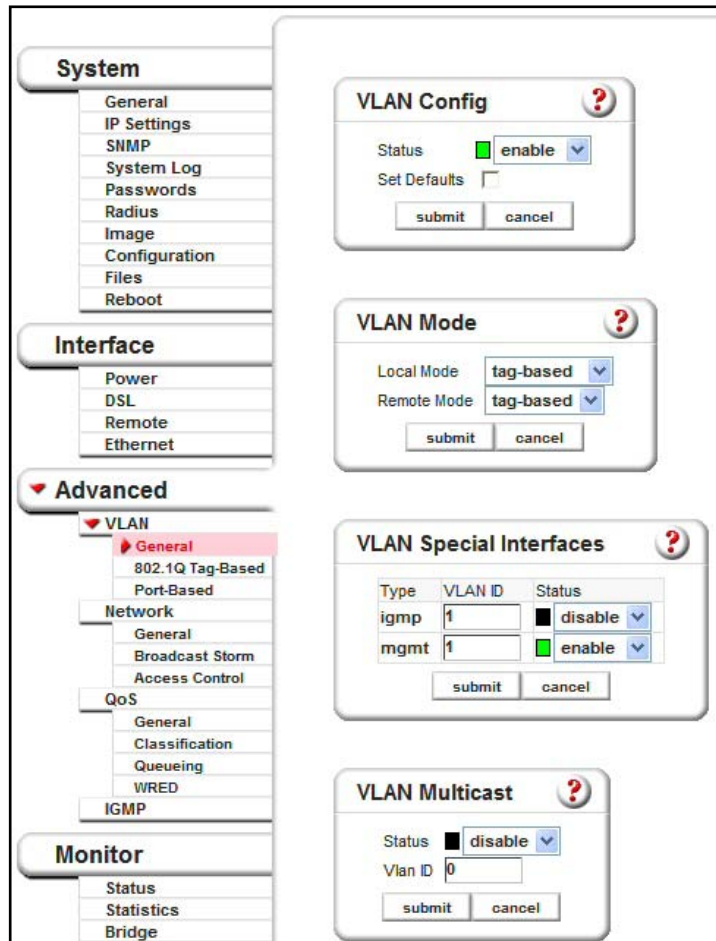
System
General
IP Settings
SNMP
System Log
Passwords
Radius
Image
Configuration
Files
Reboot

Interface
Power
DSL
Remote
Ethernet

Advanced
VLAN
General
802.1Q Tag-Based
Port-Based
Network
General
Broadcast Storm
Access Control
QoS
General
Classification
Queueing
WRED
IGMP

Monitor
Status
Statistics
Bridge

VLAN Config ?
Status enable
Set Defaults
submit cancel

VLAN Mode ?
Local Mode tag-based
Remote Mode tag-based
submit cancel

VLAN Special Interfaces ?

| Type | VLAN ID | Status |
|---|---|---|
| igmp | 1 | disable |
| mgmt | 1 | enable |

submit cancel

VLAN Multicast ?
Status disable
Vlan ID 0
submit cancel